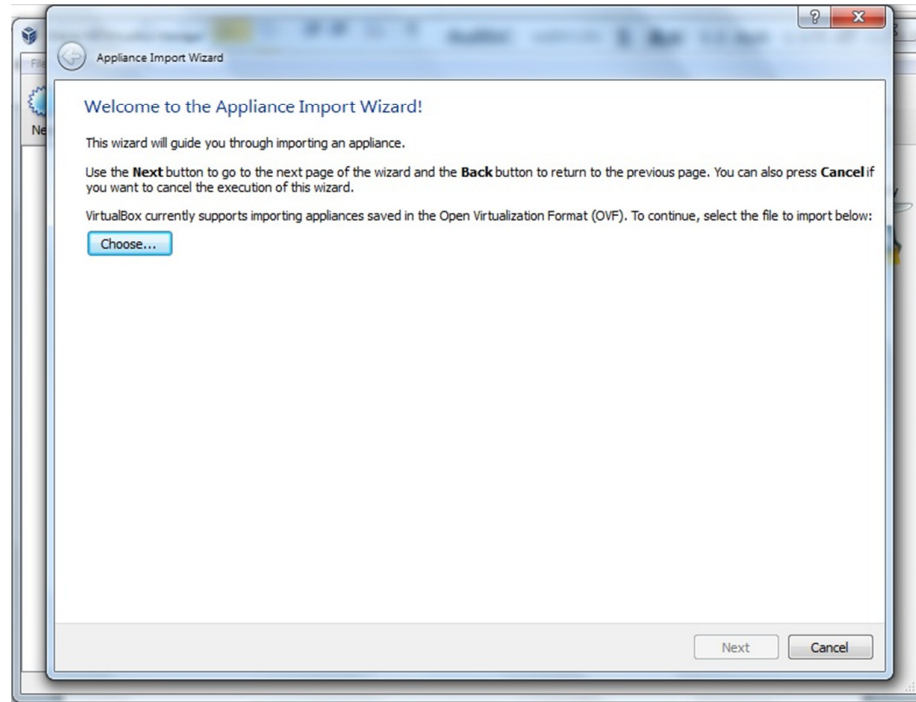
Appliance Import Wizard

Welcome to the Appliance Import Wizard!

This wizard will guide you through importing an appliance.

Use the **Next** button to go to the next page of the wizard and the **Back** button to return to the previous page. You can also press **Cancel** if you want to cancel the execution of this wizard.

VirtualBox currently supports importing appliances saved in the Open Virtualization Format (OVF). To continue, select the file to import below:

Choose...

Next
Cancel